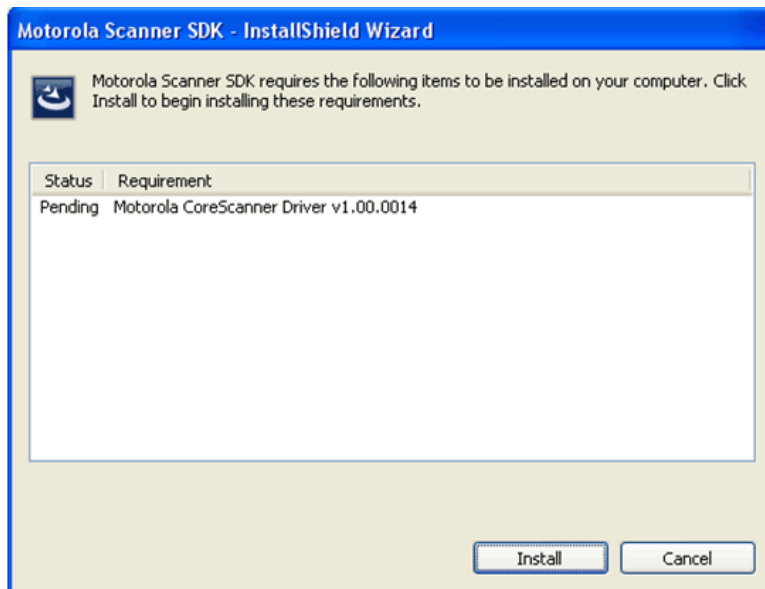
Motorola Scanner SDK - InstallShield Wizard

Motorola Scanner SDK requires the following items to be installed on your computer. Click Install to begin installing these requirements.

| Status | Requirement |
|---|---|
| Pending | Motorola CoreScanner Driver v1.00.0014 |

Install

Cancel